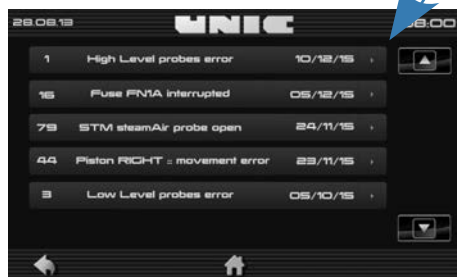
28.06.13 UNIC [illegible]8:00

1 High Level probes error 10/12/15

16 Fuse FN1A interrupted 05/12/15

79 STM steamAir probe open 24/11/15

44 Piston RIGHT : movement error 23/11/15

3 Low Level probes error 05/10/15